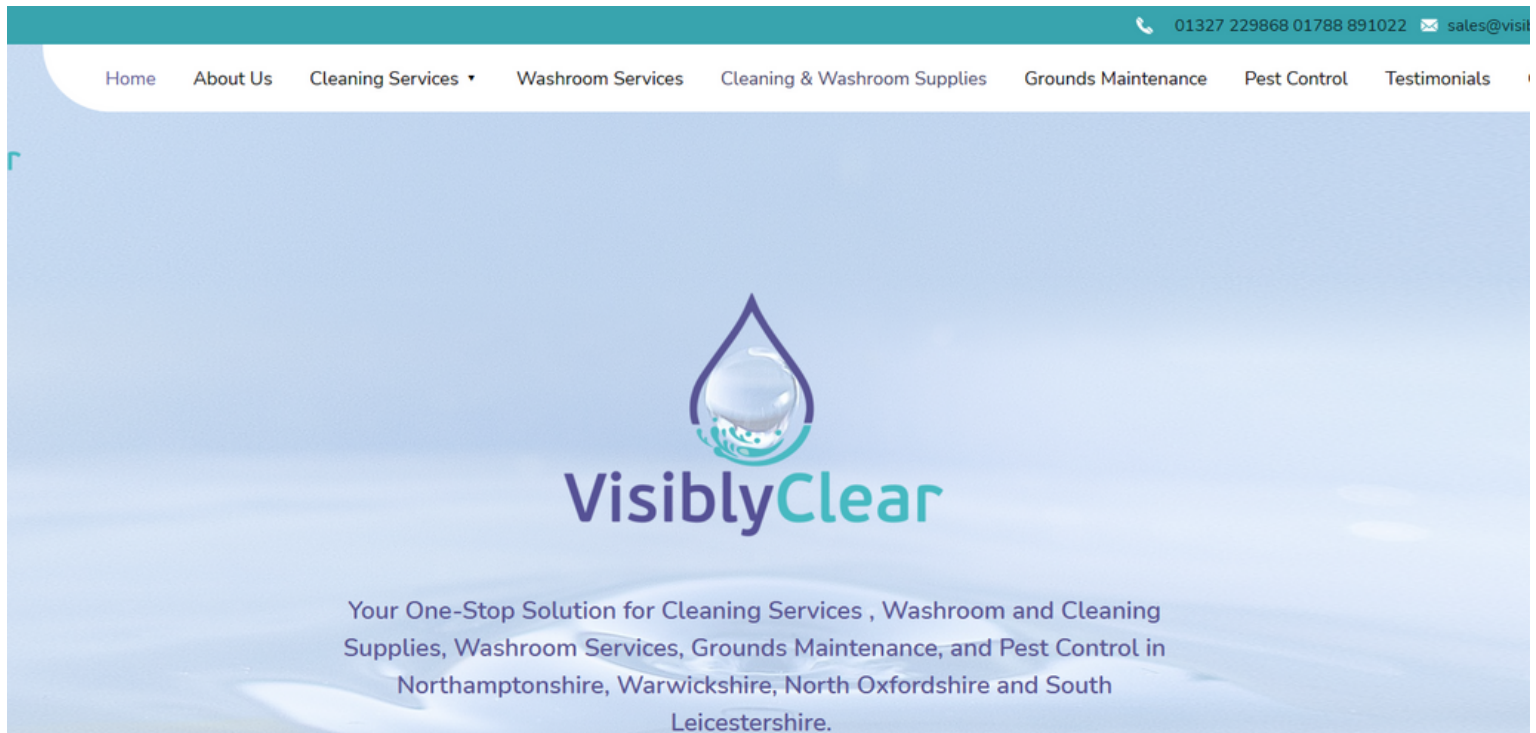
01327 229868 01788 891022 sales@visi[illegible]

Home About Us Cleaning Services Washroom Services Cleaning & Washroom Supplies Grounds Maintenance Pest Control Testimonials

r

VisiblyClear

Your One-Stop Solution for Cleaning Services , Washroom and Cleaning Supplies, Washroom Services, Grounds Maintenance, and Pest Control in Northamptonshire, Warwickshire, North Oxfordshire and South Leicestershire.